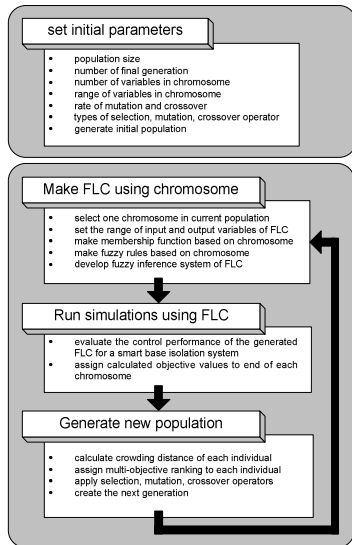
set initial parameters

- population size
- number of final generation
- number of variables in chromosome
- range of variables in chromosome
- rate of mutation and crossover
- types of selection, mutation, crossover operator
- generate initial population

Make FLC using chromosome

- select one chromosome in current population
- set the range of input and output variables of FLC
- make membership function based on chromosome
- make fuzzy rules based on chromosome
- develop fuzzy inference system of FLC

Run simulations using FLC

- evaluate the control performance of the generated FLC for a smart base isolation system
- assign calculated objective values to end of each chromosome

Generate new population

- calculate crowding distance of each individual
- assign multi-objective ranking to each individual
- apply selection, mutation, crossover operators
- create the next generation